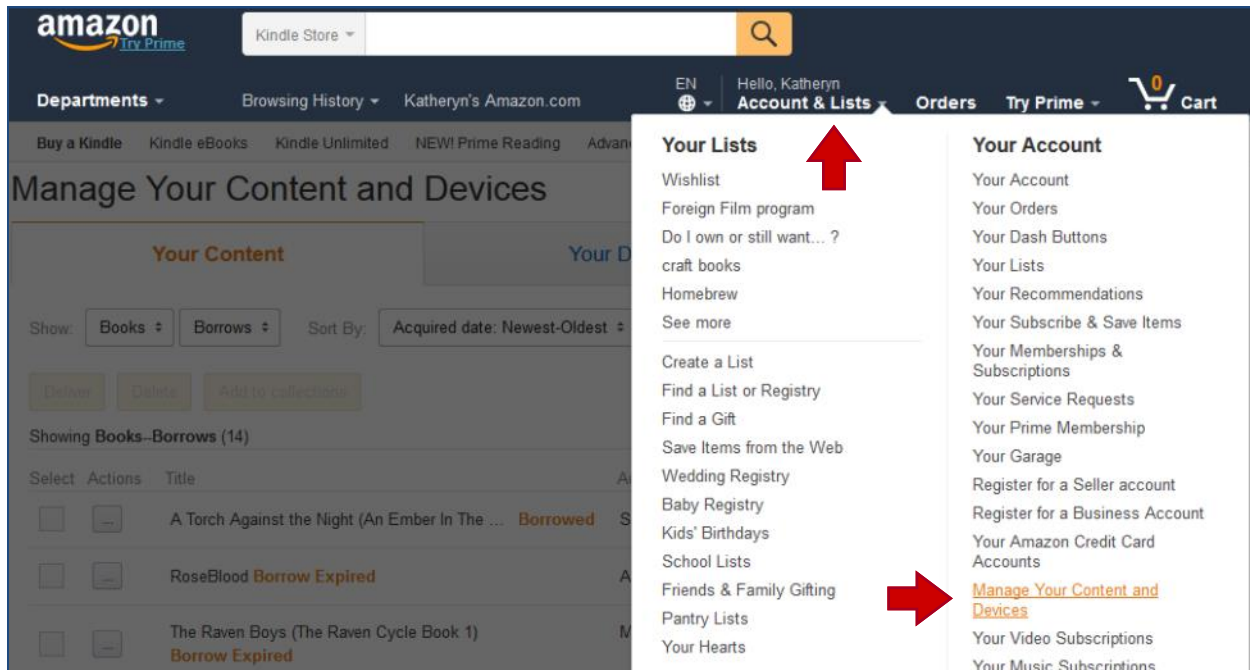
amazon Try Prime

Kindle Store

Departments   Browsing History   Katheryn's Amazon.com   EN   Hello, Katheryn Account & Lists   Orders   Try Prime   0 Cart

Buy a Kindle   Kindle eBooks   Kindle Unlimited   NEW! Prime Reading   Advan

Manage Your Content and Devices

Your Content   Your D

Show: Books   Borrows   Sort By: Acquired date: Newest-Oldest

Deliver   Delete   Add to collections

Showing Books--Borrows (14)

Select   Actions   Title

A Torch Against the Night (An Ember In The ... Borrowed

RoseBlood Borrow Expired

The Raven Boys (The Raven Cycle Book 1) Borrow Expired

Your Lists
Wishlist
Foreign Film program
Do I own or still want… ?
craft books
Homebrew
See more

Create a List
Find a List or Registry
Find a Gift
Save Items from the Web
Wedding Registry
Baby Registry
Kids' Birthdays
School Lists
Friends & Family Gifting
Pantry Lists
Your Hearts

Your Account
Your Account
Your Orders
Your Dash Buttons
Your Lists
Your Recommendations
Your Subscribe & Save Items
Your Memberships & Subscriptions
Your Service Requests
Your Prime Membership
Your Garage
Register for a Seller account
Register for a Business Account
Your Amazon Credit Card Accounts
Manage Your Content and Devices
Your Video Subscriptions
Your Music Subscriptions